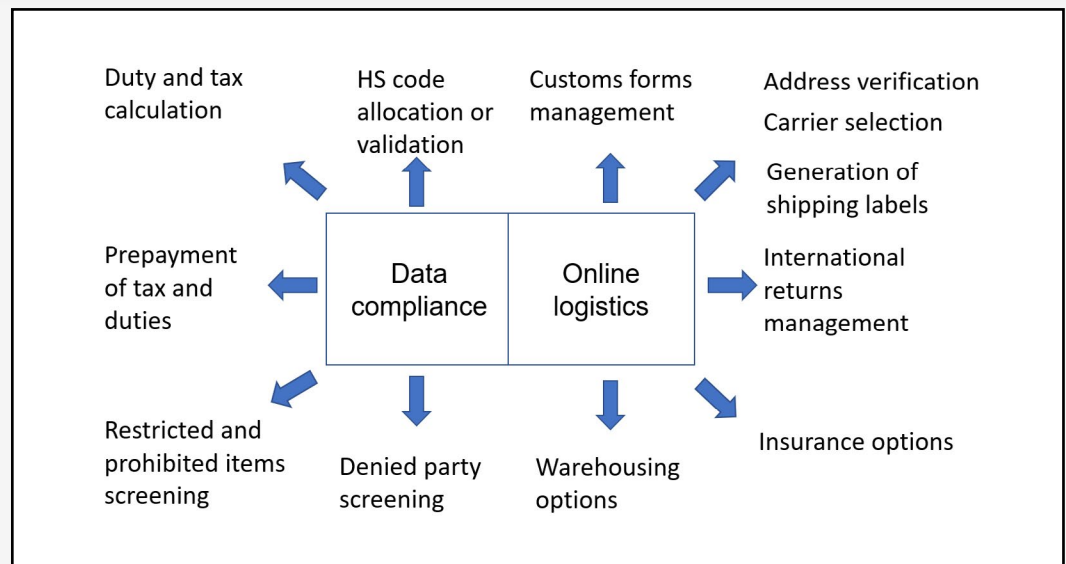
Duty and tax calculation

HS code allocation or validation

Customs forms management

Address verification

Carrier selection

Generation of shipping labels

Prepayment of tax and duties

Data compliance

Online logistics

International returns management

Restricted and prohibited items screening

Denied party screening

Warehousing options

Insurance options